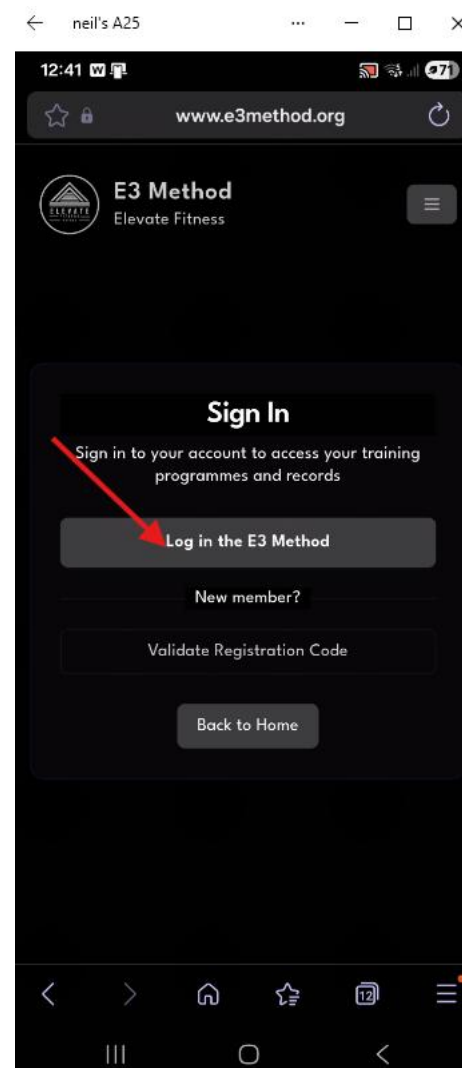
neil's A25

12:41

71

www.e3method.org

ELEVATE

E3 Method
Elevate Fitness

Sign In

Sign in to your account to access your training programmes and records

Log in the E3 Method

New member?

Validate Registration Code

Back to Home

12